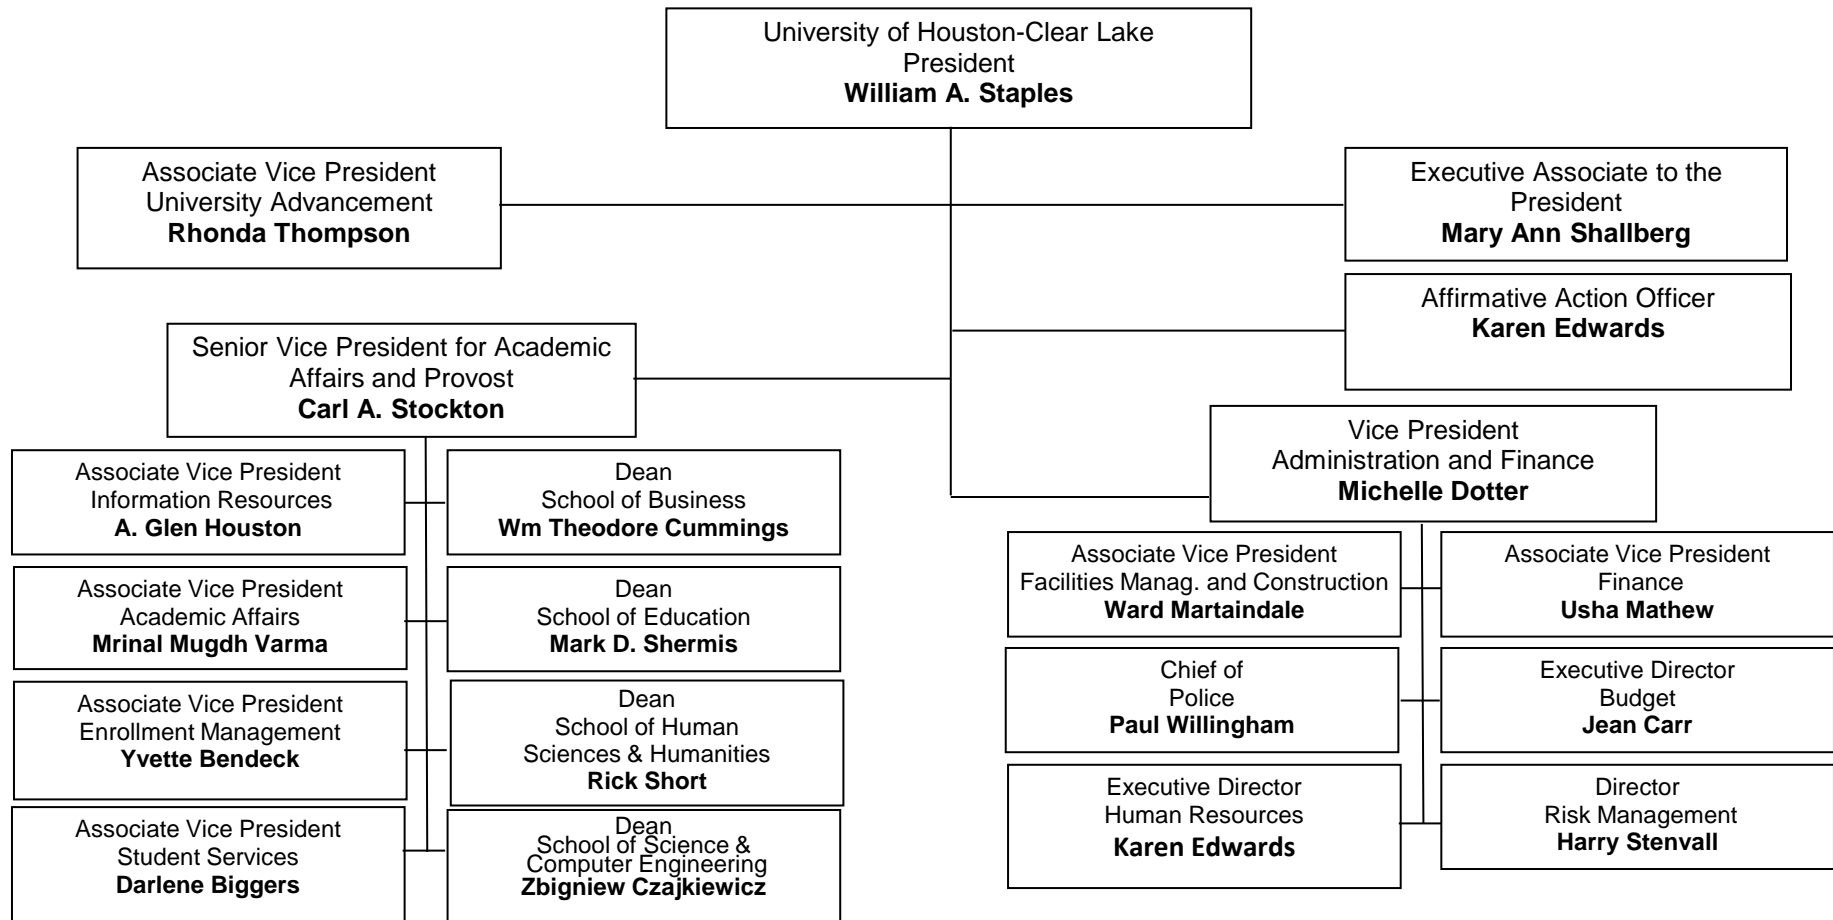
University of Houston-Clear Lake
President
**William A. Staples**

Associate Vice President
University Advancement
**Rhonda Thompson**

Executive Associate to the President
**Mary Ann Shallberg**

Affirmative Action Officer
**Karen Edwards**

Senior Vice President for Academic Affairs and Provost
**Carl A. Stockton**

Vice President
Administration and Finance
**Michelle Dotter**

Associate Vice President
Information Resources
**A. Glen Houston**

Dean
School of Business
**Wm Theodore Cummings**

Associate Vice President
Academic Affairs
**Mrinal Mugdh Varma**

Dean
School of Education
**Mark D. Shermis**

Associate Vice President
Enrollment Management
**Yvette Bendeck**

Dean
School of Human Sciences & Humanities
**Rick Short**

Associate Vice President
Student Services
**Darlene Biggers**

Dean
School of Science & Computer Engineering
**Zbigniew Czajkiewicz**

Associate Vice President
Facilities Manag. and Construction
**Ward Martaindale**

Associate Vice President
Finance
**Usha Mathew**

Chief of Police
**Paul Willingham**

Executive Director
Budget
**Jean Carr**

Executive Director
Human Resources
**Karen Edwards**

Director
Risk Management
**Harry Stenvall**